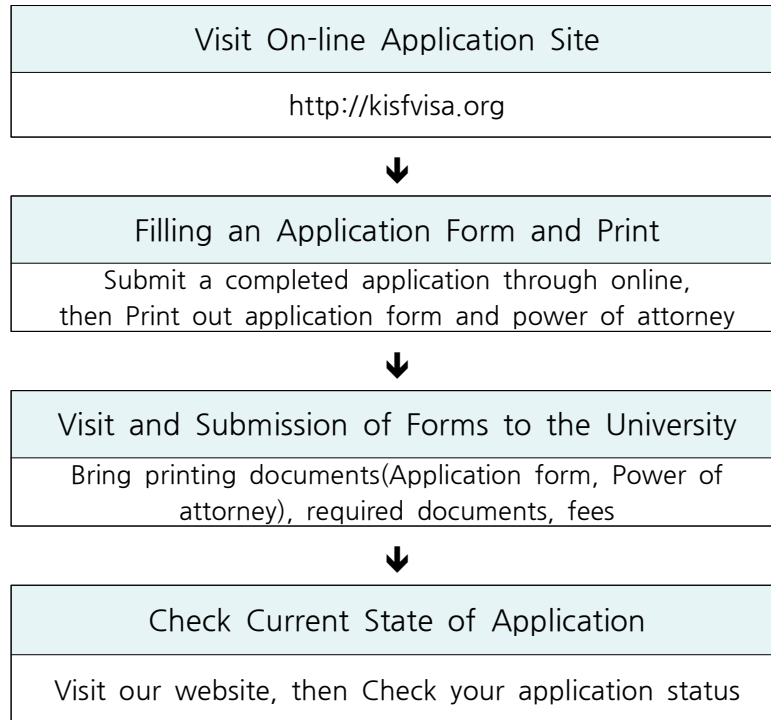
Visit On-line Application Site

http://kisfvisa.org

Filling an Application Form and Print

Submit a completed application through online, then Print out application form and power of attorney

Visit and Submission of Forms to the University

Bring printing documents(Application form, Power of attorney), required documents, fees

Check Current State of Application

Visit our website, then Check your application status